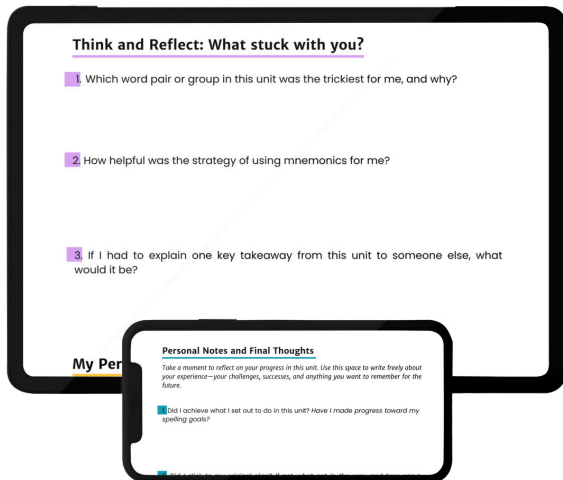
Think and Reflect: What stuck with you?

1. Which word pair or group in this unit was the trickiest for me, and why?

2. How helpful was the strategy of using mnemonics for me?

3. If I had to explain one key takeaway from this unit to someone else, what would it be?

My Per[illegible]

Personal Notes and Final Thoughts

Take a moment to reflect on your progress in this unit. Use this space to write freely about your experience—your challenges, successes, and anything you want to remember for the future.

1. Did I achieve what I set out to do in this unit? Have I made progress toward my spelling goals?

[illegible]